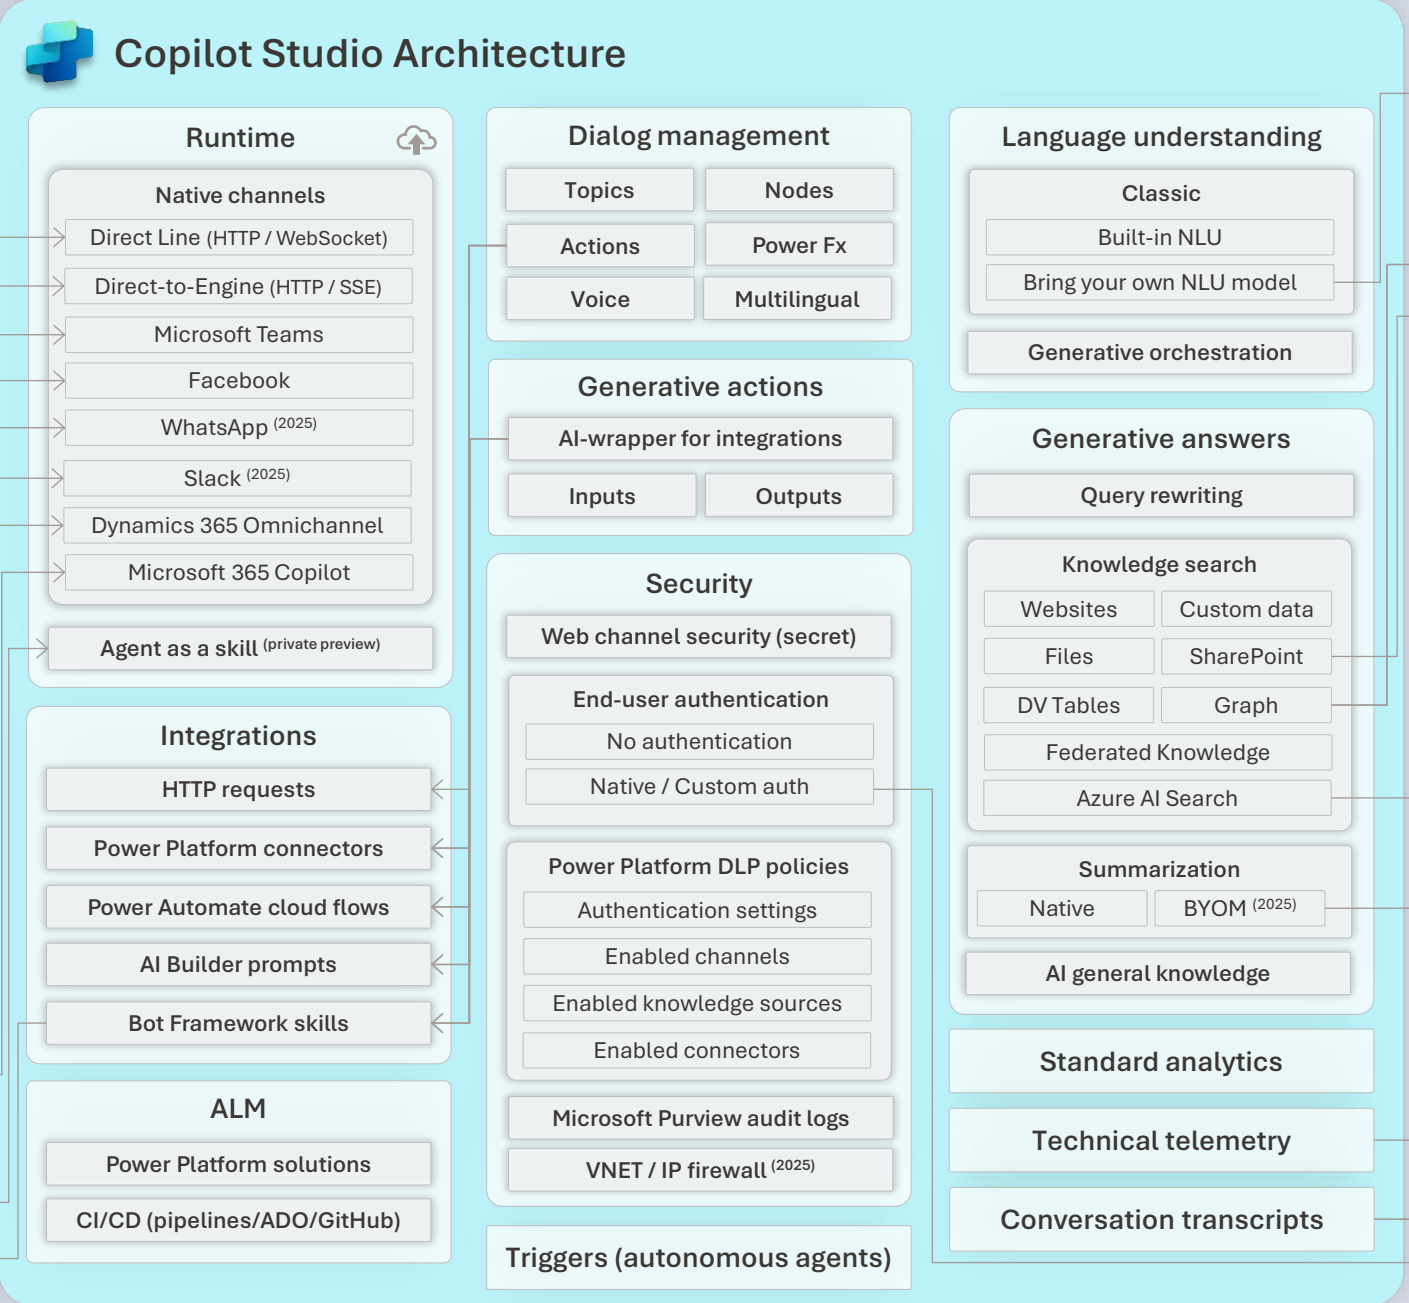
Copilot Studio Architecture

Runtime

Native channels
Direct Line (HTTP / WebSocket)
Direct-to-Engine (HTTP / SSE)
Microsoft Teams
Facebook
WhatsApp $^{(2025)}$
Slack $^{(2025)}$
Dynamics 365 Omnichannel
Microsoft 365 Copilot

Agent as a skill $^{(private preview)}$

Integrations
HTTP requests
Power Platform connectors
Power Automate cloud flows
AI Builder prompts
Bot Framework skills

ALM
Power Platform solutions
CI/CD (pipelines/ADO/GitHub)

Dialog management
Topics
Nodes
Actions
Power Fx
Voice
Multilingual

Generative actions
AI-wrapper for integrations
Inputs
Outputs

Security
Web channel security (secret)
End-user authentication
No authentication
Native / Custom auth
Power Platform DLP policies
Authentication settings
Enabled channels
Enabled knowledge sources
Enabled connectors
Microsoft Purview audit logs
VNET / IP firewall $^{(2025)}$

Triggers (autonomous agents)

Language understanding
Classic
Built-in NLU
Bring your own NLU model
Generative orchestration

Generative answers
Query rewriting
Knowledge search
Websites
Custom data
Files
SharePoint
DV Tables
Graph
Federated Knowledge
Azure AI Search
Summarization
Native
BYOM $^{(2025)}$
AI general knowledge

Standard analytics

Technical telemetry

Conversation transcripts